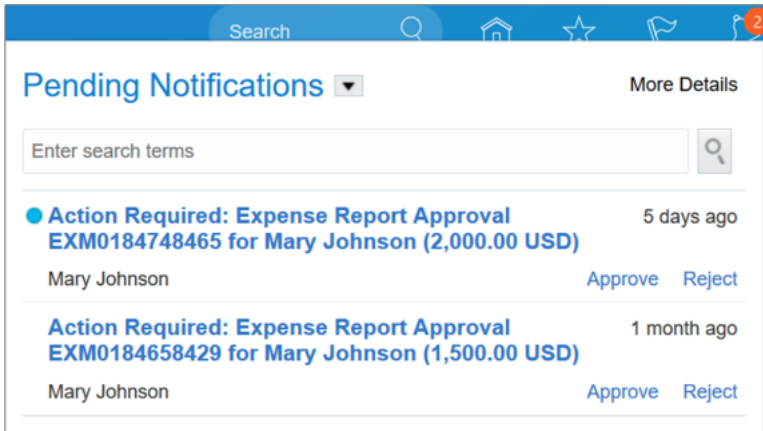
Search

2

Pending Notifications

More Details

Enter search terms

Action Required: Expense Report Approval EXM0184748465 for Mary Johnson (2,000.00 USD)

5 days ago

Mary Johnson

Approve Reject

Action Required: Expense Report Approval EXM0184658429 for Mary Johnson (1,500.00 USD)

1 month ago

Mary Johnson

Approve Reject